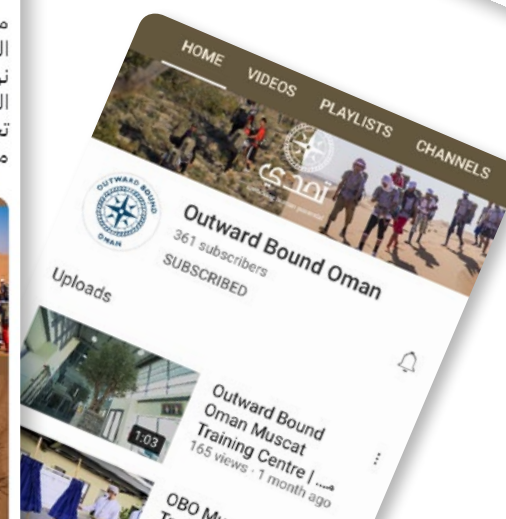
م
ال
ن
ال
ت
م

HOME VIDEOS PLAYLISTS CHANNELS

تحدي

OUTWARD BOUND OMAN

Outward Bound Oman
361 subscribers
SUBSCRIBED

Uploads

1:03

Outward Bound Oman Muscat Training Centre | ...
165 views · 1 month ago

OBO Mu
Tr